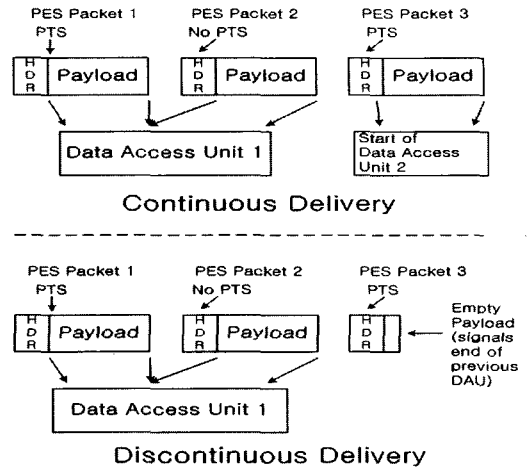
PES Packet 1
PTS

PES Packet 2
No PTS

PES Packet 3
PTS

H
D
R

Payload

H
D
R

Payload

H
D
R

Payload

Data Access Unit 1

Start of Data Access Unit 2

Continuous Delivery

PES Packet 1
PTS

PES Packet 2
No PTS

PES Packet 3
PTS

H
D
R

Payload

H
D
R

Payload

H
D
R

Empty Payload (signals end of previous DAU)

Data Access Unit 1

Discontinuous Delivery